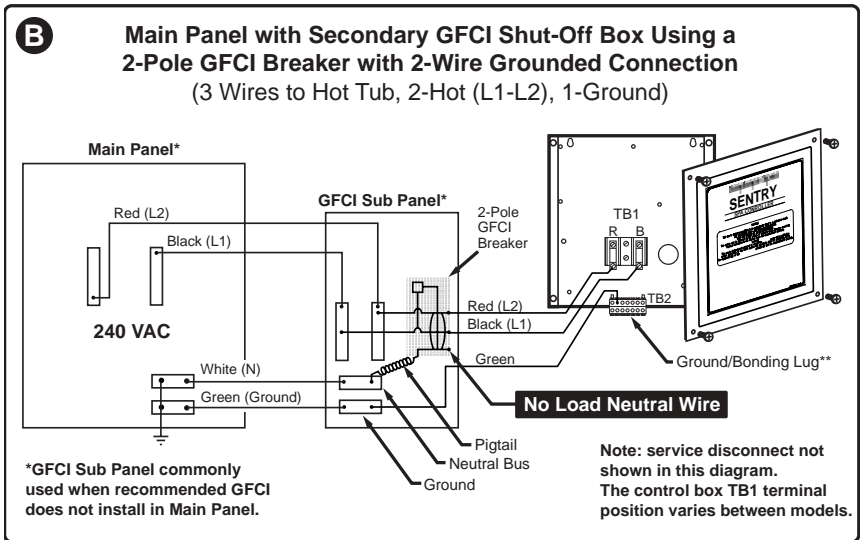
B

Main Panel with Secondary GFCI Shut-Off Box Using a 2-Pole GFCI Breaker with 2-Wire Grounded Connection

(3 Wires to Hot Tub, 2-Hot (L1-L2), 1-Ground)

Main Panel*

Red (L2)

Black (L1)

240 VAC

White (N)

Green (Ground)

GFCI Sub Panel*

2-Pole GFCI Breaker

TB1

R

B

SENTRY

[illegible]

Red (L2)

Black (L1)

TB2

Green

Ground/Bonding Lug**

No Load Neutral Wire

Pigtail

Neutral Bus

Ground

*GFCI Sub Panel commonly used when recommended GFCI does not install in Main Panel.

Note: service disconnect not shown in this diagram.
The control box TB1 terminal position varies between models.